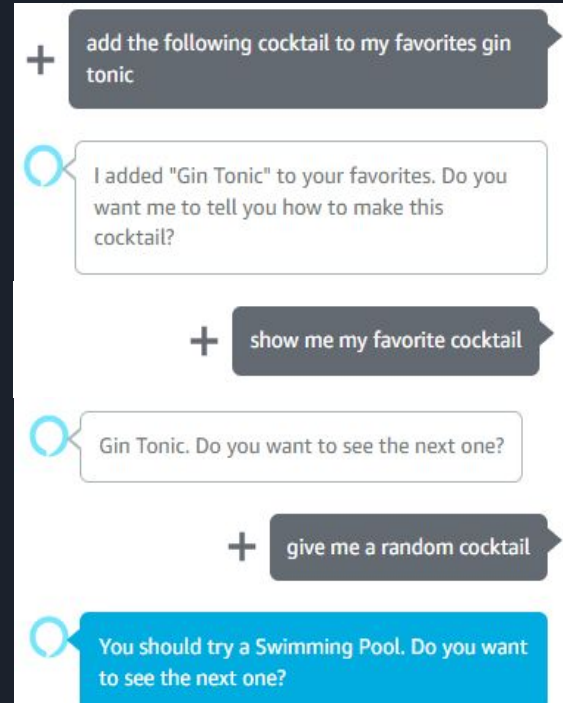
add the following cocktail to my favorites gin tonic

I added "Gin Tonic" to your favorites. Do you want me to tell you how to make this cocktail?

show me my favorite cocktail

Gin Tonic. Do you want to see the next one?

give me a random cocktail

You should try a Swimming Pool. Do you want to see the next one?